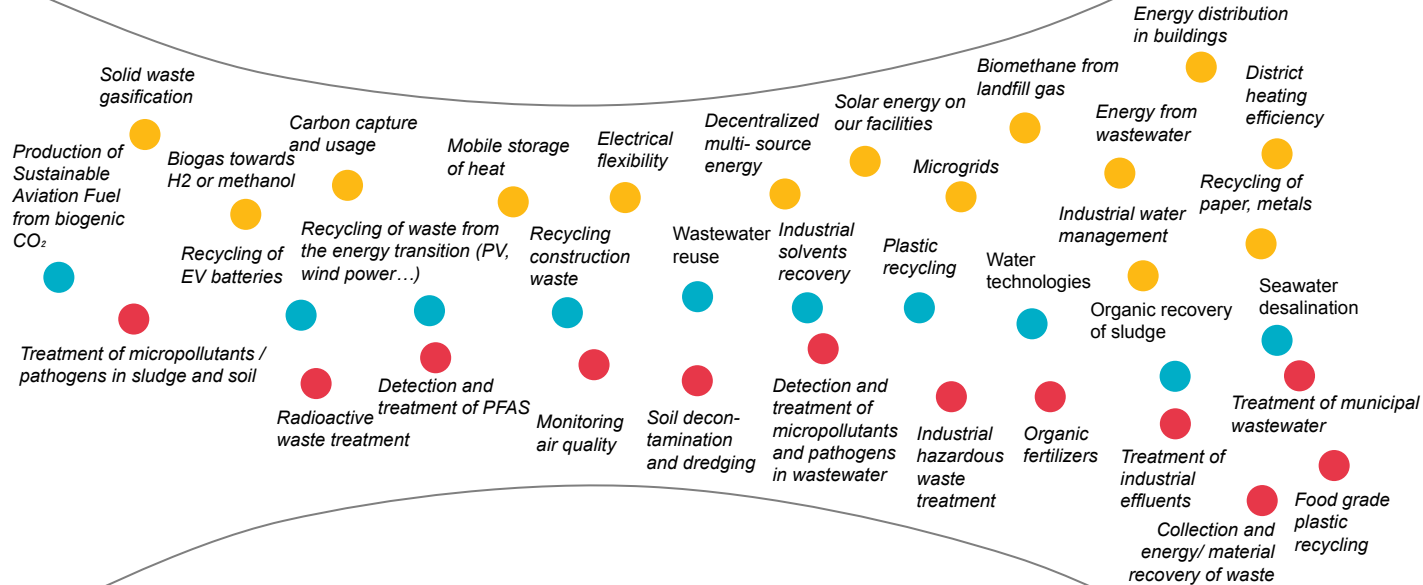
Energy distribution in buildings

Solid waste gasification

Biomethane from landfill gas

District heating efficiency

Carbon capture and usage

Solar energy on our facilities

Energy from wastewater

Production of Sustainable Aviation Fuel from biogenic $CO_2$

Biogas towards H2 or methanol

Mobile storage of heat

Electrical flexibility

Decentralized multi- source energy

Microgrids

Recycling of paper, metals

Recycling of waste from the energy transition (PV, wind power…)

Industrial water management

Recycling of EV batteries

Recycling construction waste

Wastewater reuse

Industrial solvents recovery

Plastic recycling

Water technologies

Seawater desalination

Organic recovery of sludge

Treatment of micropollutants / pathogens in sludge and soil

Radioactive waste treatment

Detection and treatment of PFAS

Monitoring air quality

Soil decontamination and dredging

Detection and treatment of micropollutants and pathogens in wastewater

Industrial hazardous waste treatment

Organic fertilizers

Treatment of industrial effluents

Treatment of municipal wastewater

Collection and energy/ material recovery of waste

Food grade plastic recycling